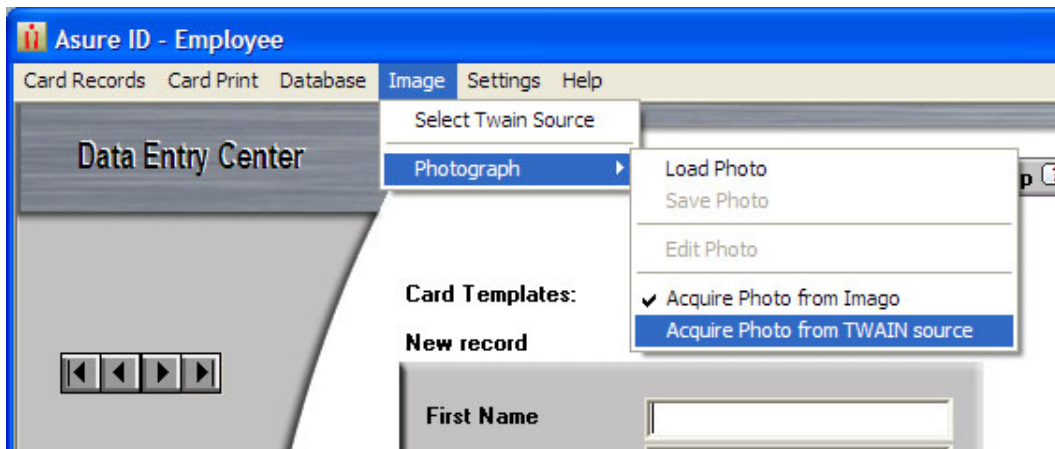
Asure ID - Employee

Card Records Card Print Database Image Settings Help

Select Twain Source

Photograph

Load Photo

Save Photo

Edit Photo

Acquire Photo from Imago

Acquire Photo from TWAIN source

Data Entry Center

p

Card Templates:

New record

First Name